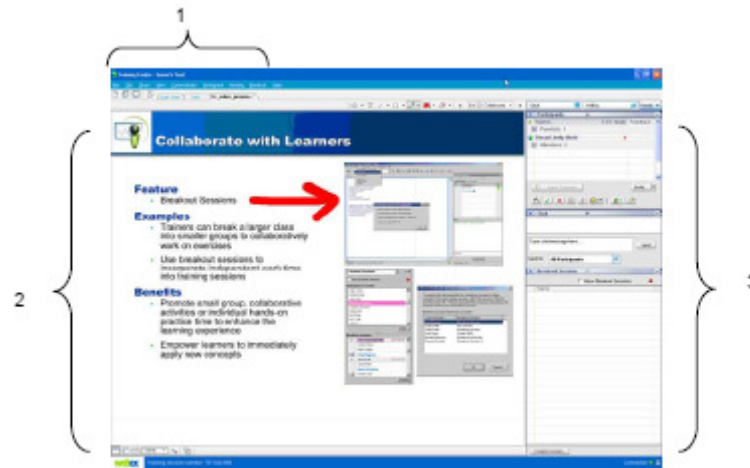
1

2

3

Training Center - Host's Tool

Collaborate with Learners

Feature
• Breakout Sessions

Examples
• Trainers can break a larger class into smaller groups to collaboratively work on exercises
• Use breakout sessions to incorporate independent work time into training sessions

Benefits
• Promote small group, collaborative activities or individual hands-on practice time to enhance the learning experience
• Empower learners to immediately apply new concepts

Participants

Chat

All Participants

Send

Breakout Sessions

View Breakout Sessions

webex